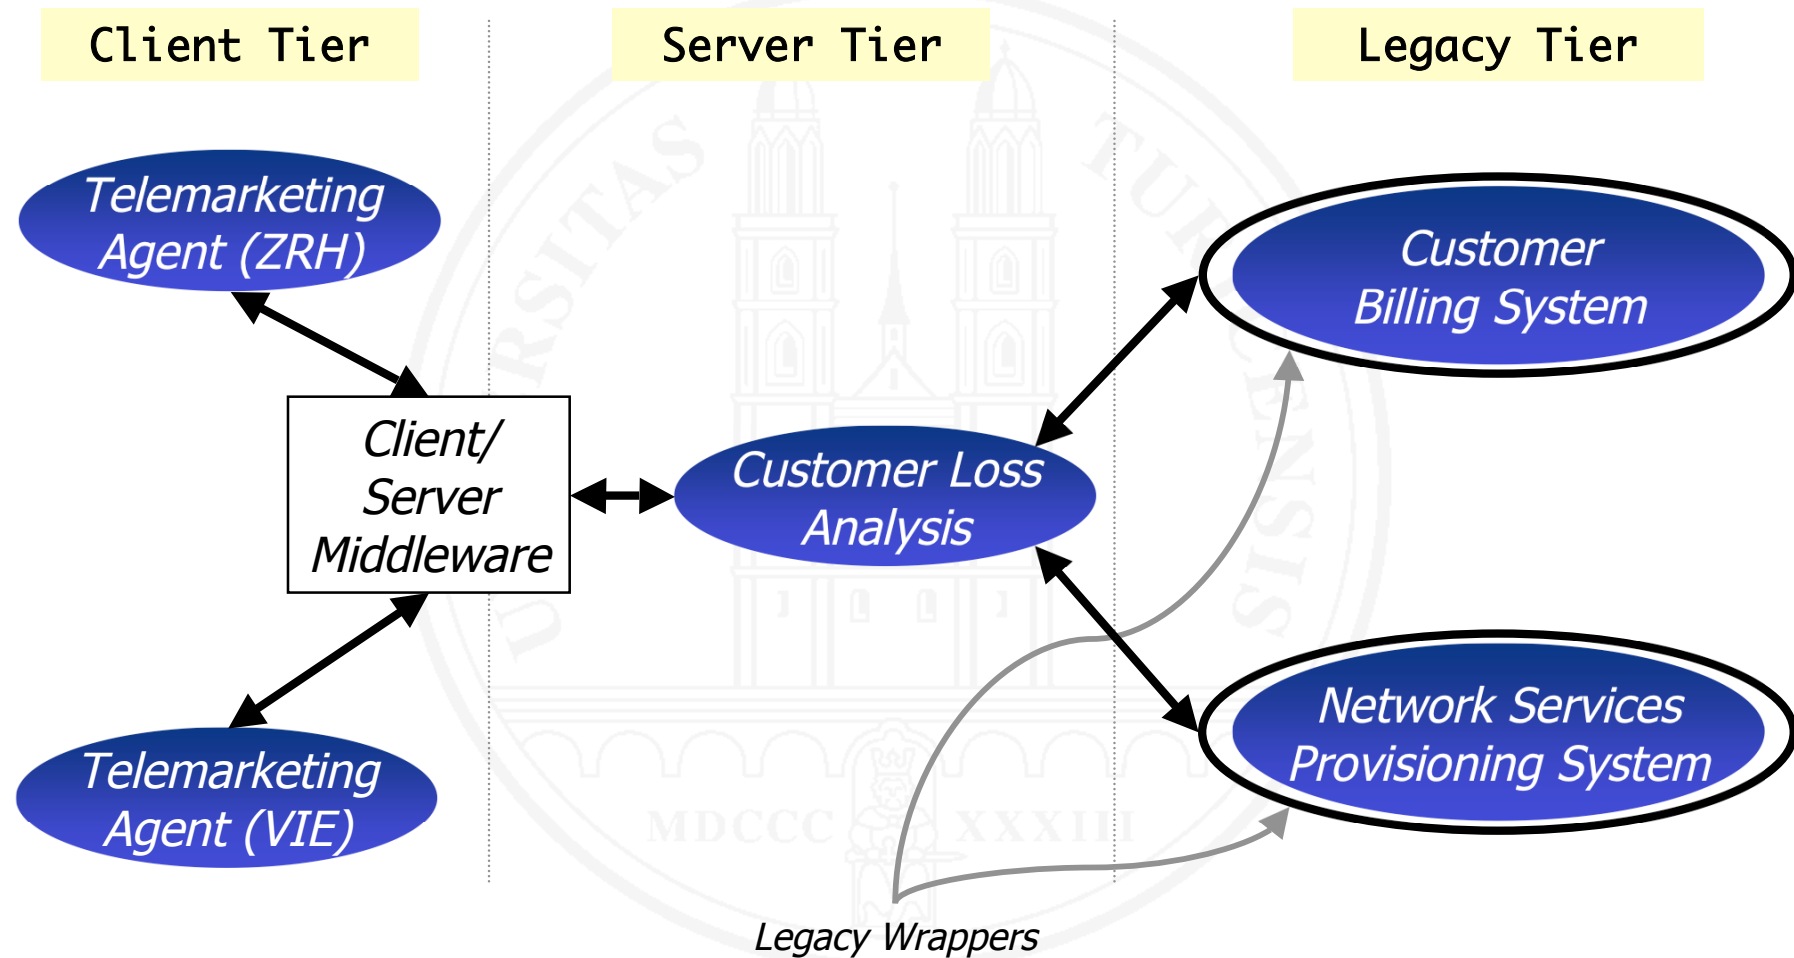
Client Tier

Server Tier

Legacy Tier

Telemarketing Agent (ZRH)

Client/ Server Middleware

Telemarketing Agent (VIE)

Customer Loss Analysis

Customer Billing System

Network Services Provisioning System

Legacy Wrappers

MDCCC XXXIII